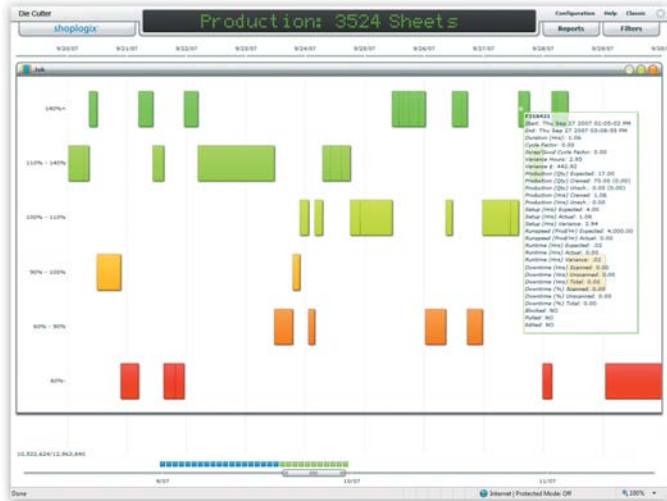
Die Cutter

shoplogix

Production: 3524 Sheets

Configuration Help Classic

Reports

Filters

9/20/07 9/21/07 9/22/07 9/23/07 9/24/07 9/25/07 9/26/07 9/27/07 9/28/07 9/29/07

Job

140%+

110% - 140%

100% - 110%

90% - 100%

60% - 90%

60%-

F316421
Start: Thu Sep 27 2007 02:05:02 PM
End: Thu Sep 27 2007 03:08:55 PM
Duration (Hrs): 1.06
Cycle Factor: 0.00
Scrap/Good Cycle Factor: 0.00
Variance Hours: 2.95
Variance $: 442.92
Production (Qty) Expected: 17.00
Production (Qty) Claimed: 75.00 (0.00)
Production (Qty) Unsch.: 0.00 (0.00)
Production (Hrs) Claimed: 1.06
Production (Hrs) Unsch.: 0.00
Setup (Hrs) Expected: 4.00
Setup (Hrs) Actual: 1.06
Setup (Hrs) Variance: 2.94
Runspeed (Prod/Hr) Expected: 4,000.00
Runspeed (Prod/Hr) Actual: 0.00
Runtime (Hrs) Expected: .03
Runtime (Hrs) Actual: 0.00
Runtime (Hrs) Variance: .03
Downtime (Hrs) Scanned: 0.00
Downtime (Hrs) Unscanned: 0.00
Downtime (Hrs) Total: 0.00
Downtime (%) Scanned: 0.00
Downtime (%) Unscanned: 0.00
Downtime (%) Total: 0.00
Blocked: NO
Pulled: NO
Edited: NO

10,922,624/12,963,840

9/07 10/07 11/07

Done

Internet | Protected Mode: Off

100%